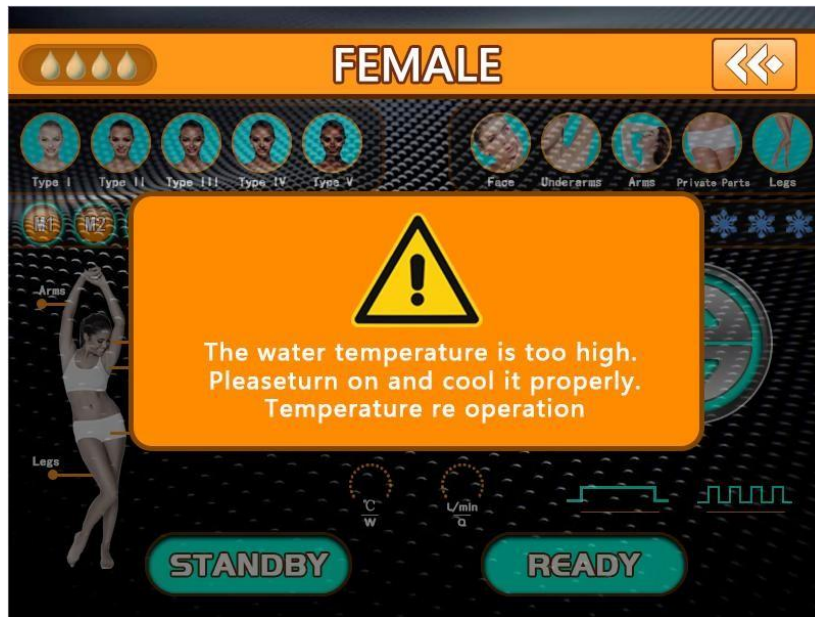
FEMALE

Type I Type II Type III Type IV Type V

Face Underarms Arms Private Parts Legs

Arms

Legs

The water temperature is too high.
Pleaseturn on and cool it properly.
Temperature re operation

℃
W

L/min
Q

STANDBY

READY